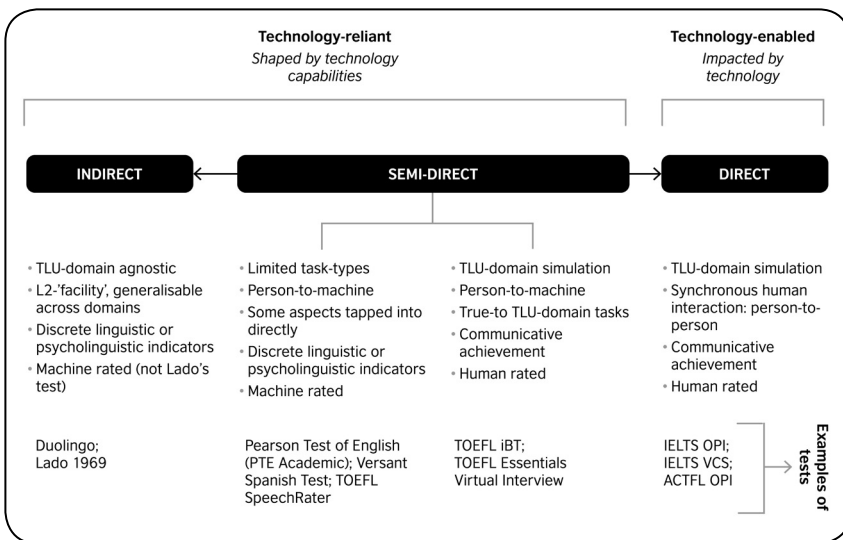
Technology-reliant
Shaped by technology capabilities

Technology-enabled
Impacted by technology

INDIRECT

SEMI-DIRECT

DIRECT

• TLU-domain agnostic
• L2-'facility', generalisable across domains
• Discrete linguistic or psycholinguistic indicators
• Machine rated (not Lado's test)

• Limited task-types
• Person-to-machine
• Some aspects tapped into directly
• Discrete linguistic or psycholinguistic indicators
• Machine rated

• TLU-domain simulation
• Person-to-machine
• True-to TLU-domain tasks
• Communicative achievement
• Human rated

• TLU-domain simulation
• Synchronous human interaction: person-to-person
• Communicative achievement
• Human rated

Duolingo;
Lado 1969

Pearson Test of English (PTE Academic); Versant Spanish Test; TOEFL SpeechRater

TOEFL iBT;
TOEFL Essentials Virtual Interview

IELTS OPI;
IELTS VCS;
ACTFL OPI

Examples of tests